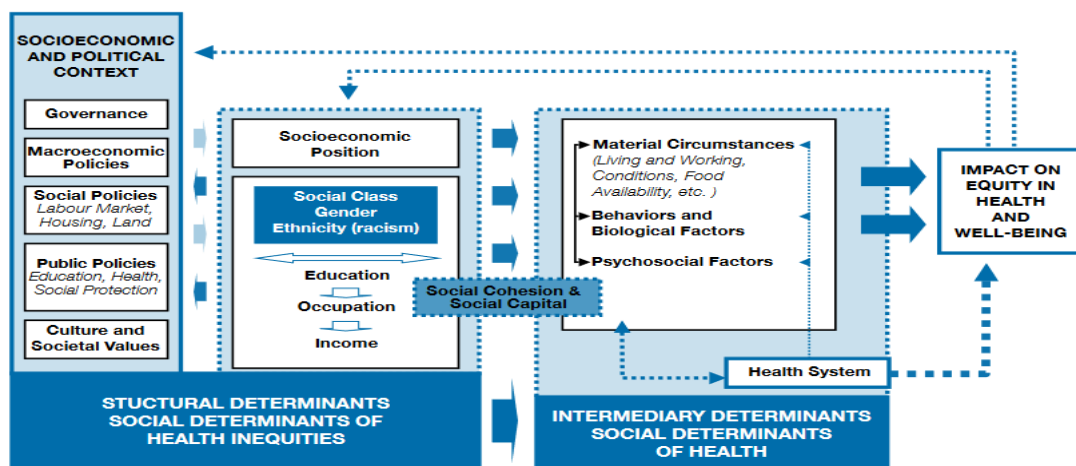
SOCIOECONOMIC AND POLITICAL CONTEXT

Governance

Macroeconomic Policies

Social Policies
Labour Market, Housing, Land

Public Policies
Education, Health, Social Protection

Culture and Societal Values

Socioeconomic Position

Social Class
Gender
Ethnicity (racism)

Education

Occupation

Income

Social Cohesion & Social Capital

Material Circumstances
(Living and Working, Conditions, Food Availability, etc. )

Behaviors and Biological Factors

Psychosocial Factors

Health System

IMPACT ON EQUITY IN HEALTH AND WELL-BEING

STUCTURAL DETERMINANTS
SOCIAL DETERMINANTS OF HEALTH INEQUITIES

INTERMEDIARY DETERMINANTS
SOCIAL DETERMINANTS OF HEALTH